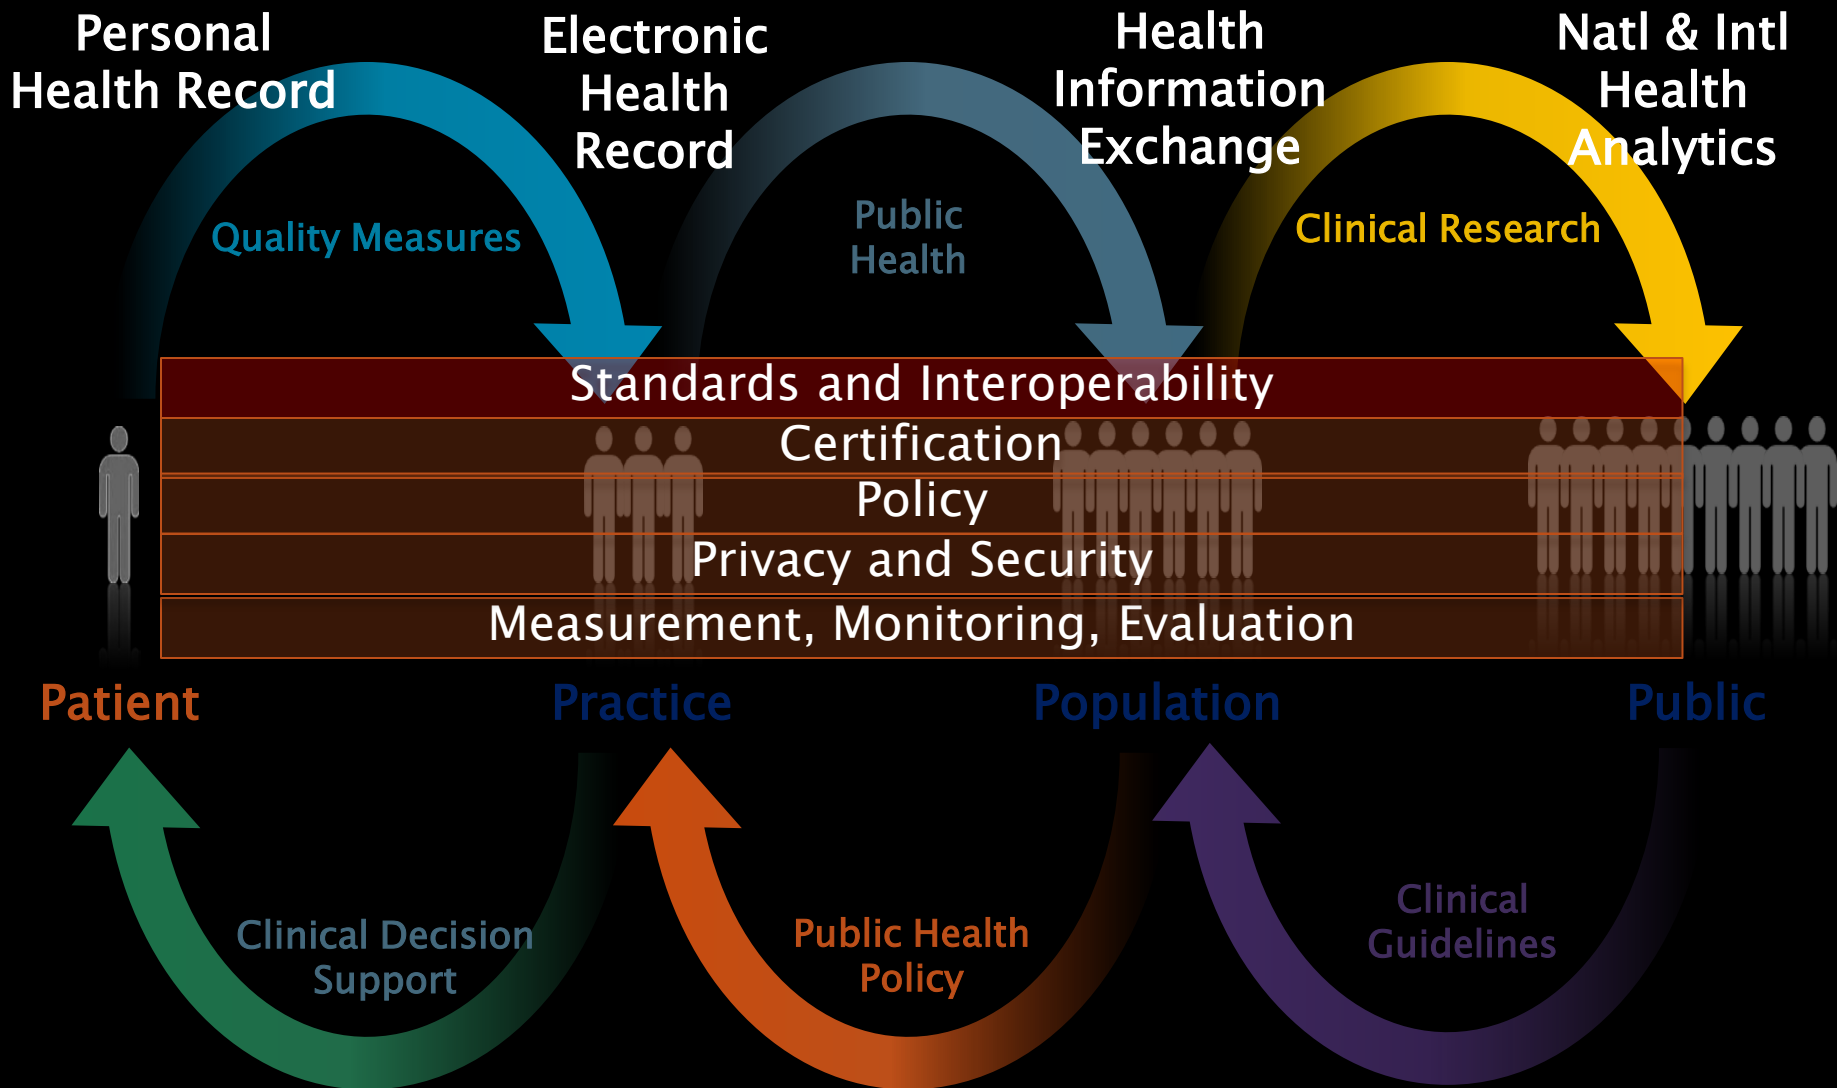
Personal Health Record

Electronic Health Record

Health Information Exchange

Natl & Intl Health Analytics

Quality Measures

Public Health

Clinical Research

Standards and Interoperability

Certification

Policy

Privacy and Security

Measurement, Monitoring, Evaluation

Patient

Practice

Population

Public

Clinical Decision Support

Public Health Policy

Clinical Guidelines